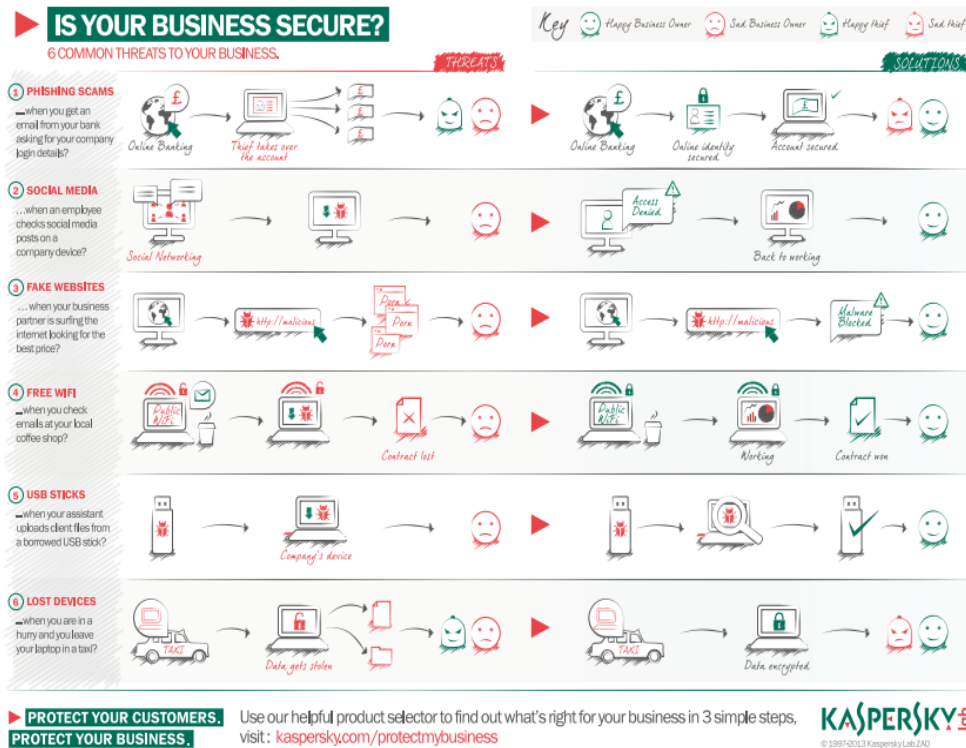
IS YOUR BUSINESS SECURE?
6 COMMON THREATS TO YOUR BUSINESS.

Key: Happy Business Owner, Sad Business Owner, Happy thief, Sad thief

THREATS

SOLUTIONS

1 PHISHING SCAMS
...when you get an email from your bank asking for your company login details?

Online Banking
Thief takes over the account
£
£
£
£
Online Banking
Online identity secured
Account secured

2 SOCIAL MEDIA
...when an employee checks social media posts on a company device?

Social Networking
Access Denied
Back to working

3 FAKE WEBSITES
...when your business partner is surfing the internet looking for the best price?

http://malicious
Porn
Porn
Porn
http://malicious
Malware Blocked

4 FREE WIFI
...when you check emails at your local coffee shop?

Public WiFi
Contract lost
Public WiFi
Working
Contract won

5 USB STICKS
...when your assistant uploads client files from a borrowed USB stick?

Company's device

6 LOST DEVICES
...when you are in a hurry and you leave your laptop in a taxi?

TAXI
Data gets stolen
TAXI
Data encrypted

PROTECT YOUR CUSTOMERS.
PROTECT YOUR BUSINESS.

Use our helpful product selector to find out what's right for your business in 3 simple steps, visit: kaspersky.com/protectmybusiness

KASPERSKY lab
© 1997-2013 Kaspersky Lab ZAO